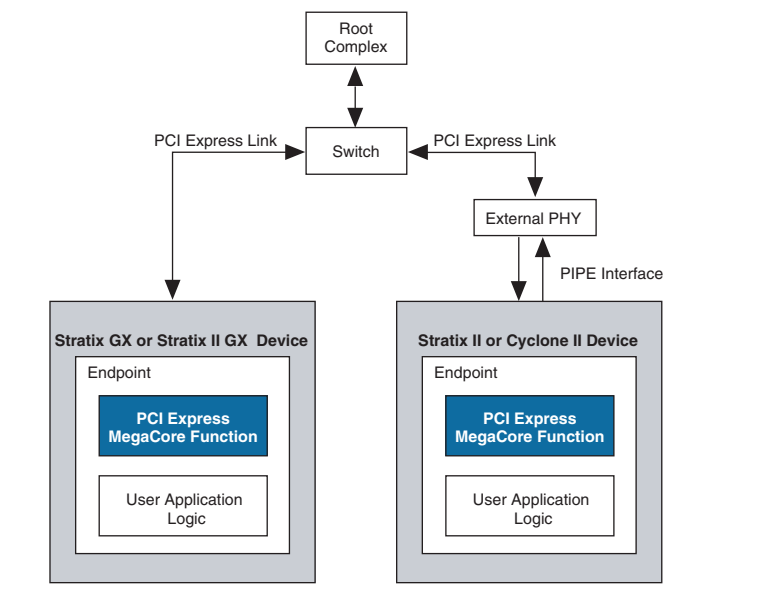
Root Complex

PCI Express Link

Switch

PCI Express Link

External PHY

PIPE Interface

Stratix GX or Stratix II GX Device

Endpoint

PCI Express MegaCore Function

User Application Logic

Stratix II or Cyclone II Device

Endpoint

PCI Express MegaCore Function

User Application Logic